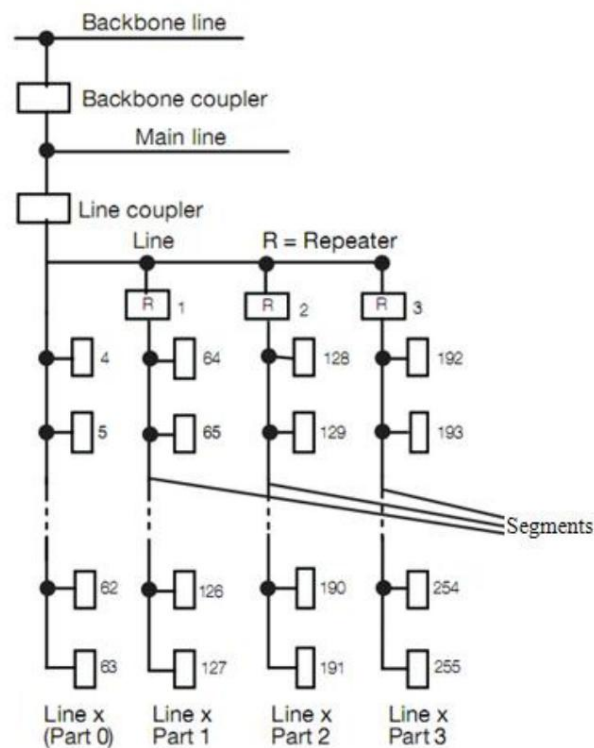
Backbone line

Backbone coupler

Main line

Line coupler

Line

R = Repeater

R 1

R 2

R 3

4

64

128

192

5

65

129

193

Segments

62

126

190

254

63

127

191

255

Line x (Part 0)

Line x Part 1

Line x Part 2

Line x Part 3